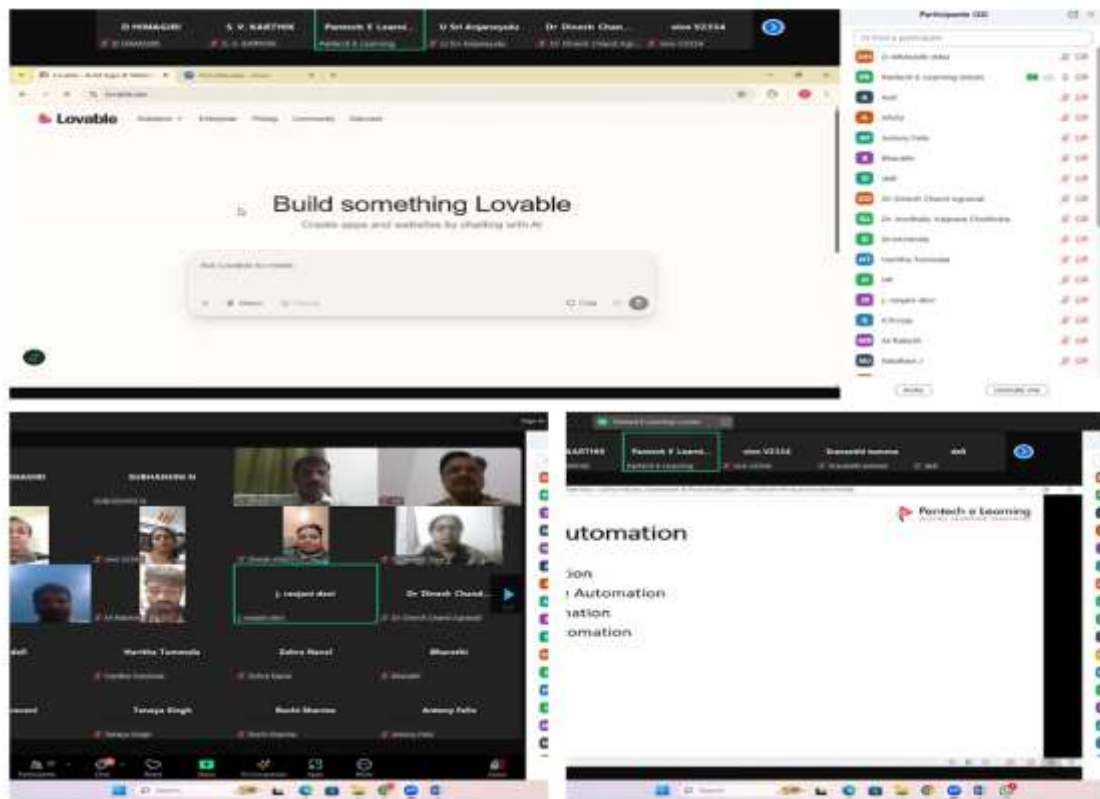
D HIMAGIRI S. V. KARTHIK Pantech E Learni... U Sri Anjaneyulu Dr Dinesh Chan... vivo V2334

Participants (22)

Lovable

Build something Lovable

Create apps and websites by chatting with AI

Dr Dinesh Chand Agrawal

Haritha Tummala

J. Ranjani devi

SUBHASHINI.N

J. ranjani devi

Dr Dinesh Chand...

Haritha Tummala

Zehra Naaz

Bharathi

Tanaya Singh

Ruchi Sharma

Antony Felix

Pantech E Learni... vivo V2334

Pantech e Learning

utomation

ion

Automation

nation

omation